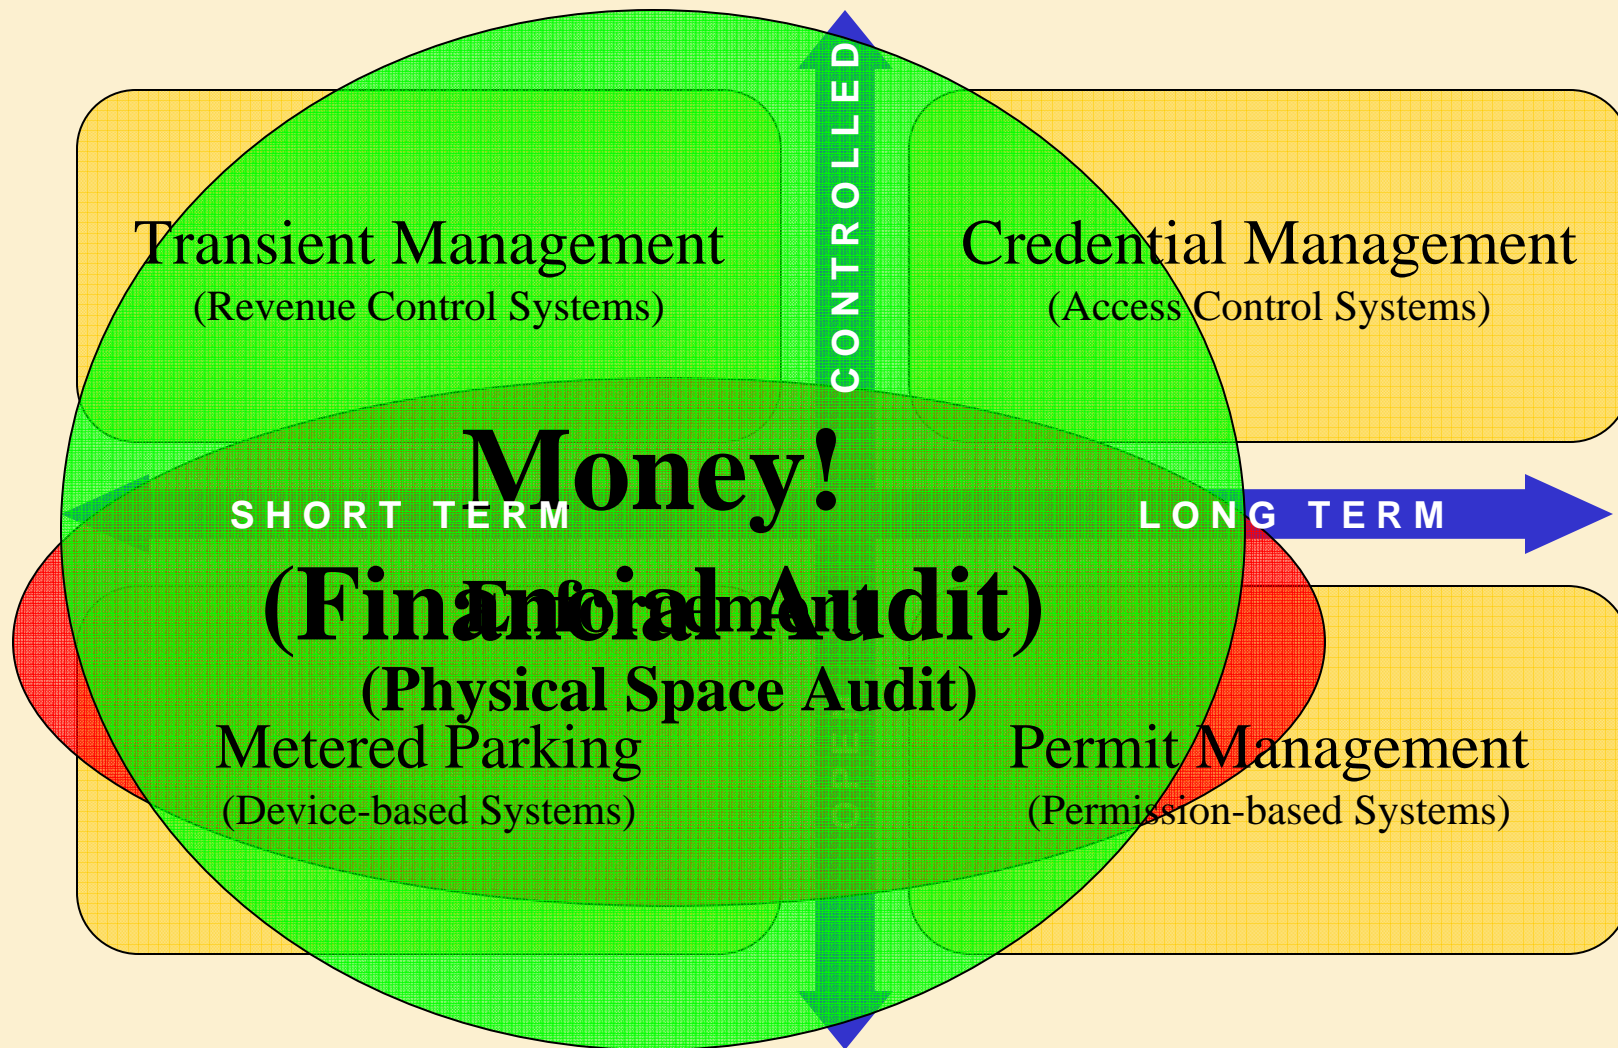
CONTROLLED

Transient Management
(Revenue Control Systems)

Credential Management
(Access Control Systems)

Money!
(Financial Audit)

SHORT TERM

LONG TERM

Enforcement
(Physical Space Audit)

Metered Parking
(Device-based Systems)

OPE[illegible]

Permit Management
(Permission-based Systems)